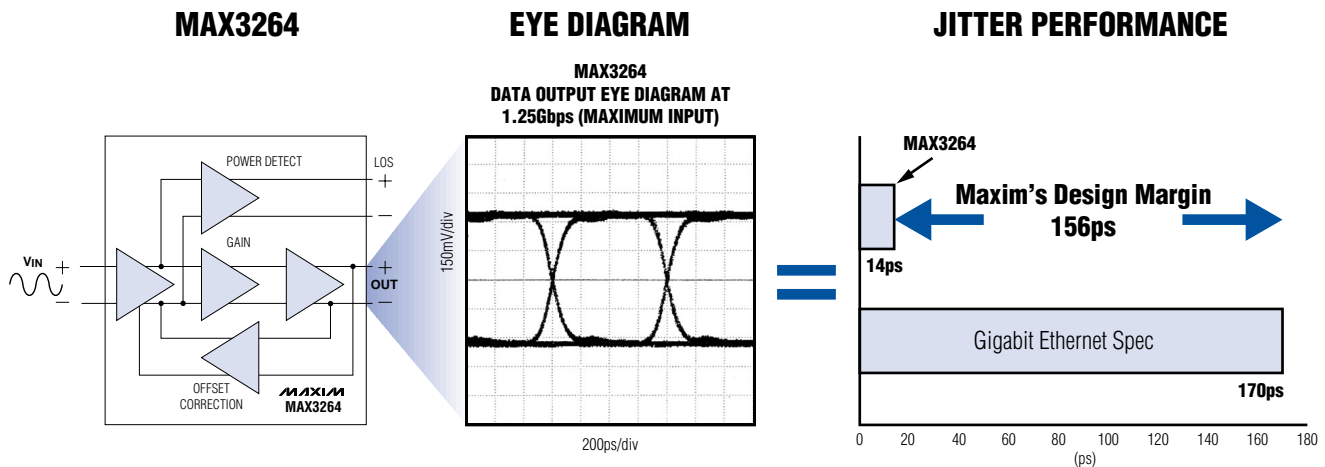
MAX3264

EYE DIAGRAM

JITTER PERFORMANCE

MAX3264
DATA OUTPUT EYE DIAGRAM AT
1.25Gbps (MAXIMUM INPUT)

POWER DETECT

LOS
+
−

GAIN

$V_{IN}$
+
−

+
OUT
−

OFFSET
CORRECTION

MAXIM
MAX3264

150mV/div

200ps/div

=

MAX3264

Maxim's Design Margin
156ps

14ps

Gigabit Ethernet Spec

170ps

0 20 40 60 80 100 120 140 160 180
(ps)